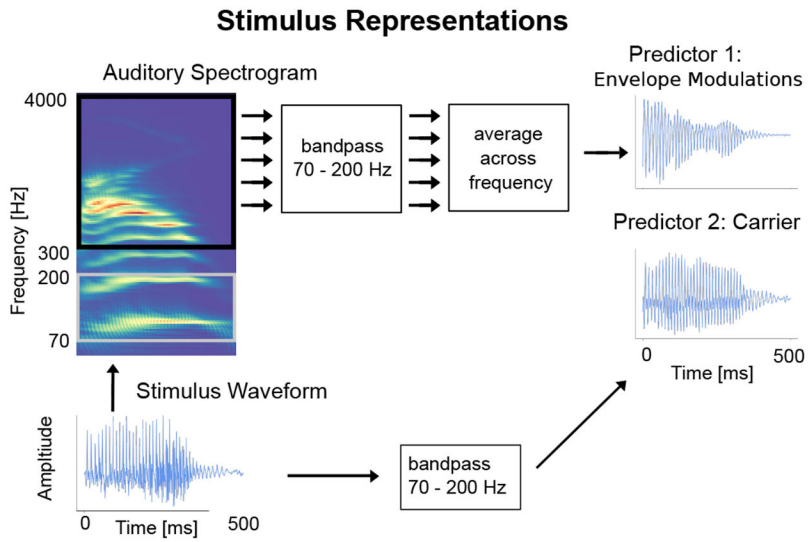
Stimulus Representations

Auditory Spectrogram

4000

300

200

70

Frequency [Hz]

bandpass 70 - 200 Hz

average across frequency

Predictor 1: Envelope Modulations

Predictor 2: Carrier

0

500

Time [ms]

Stimulus Waveform

Amplitude

0

Time [ms]

500

bandpass 70 - 200 Hz